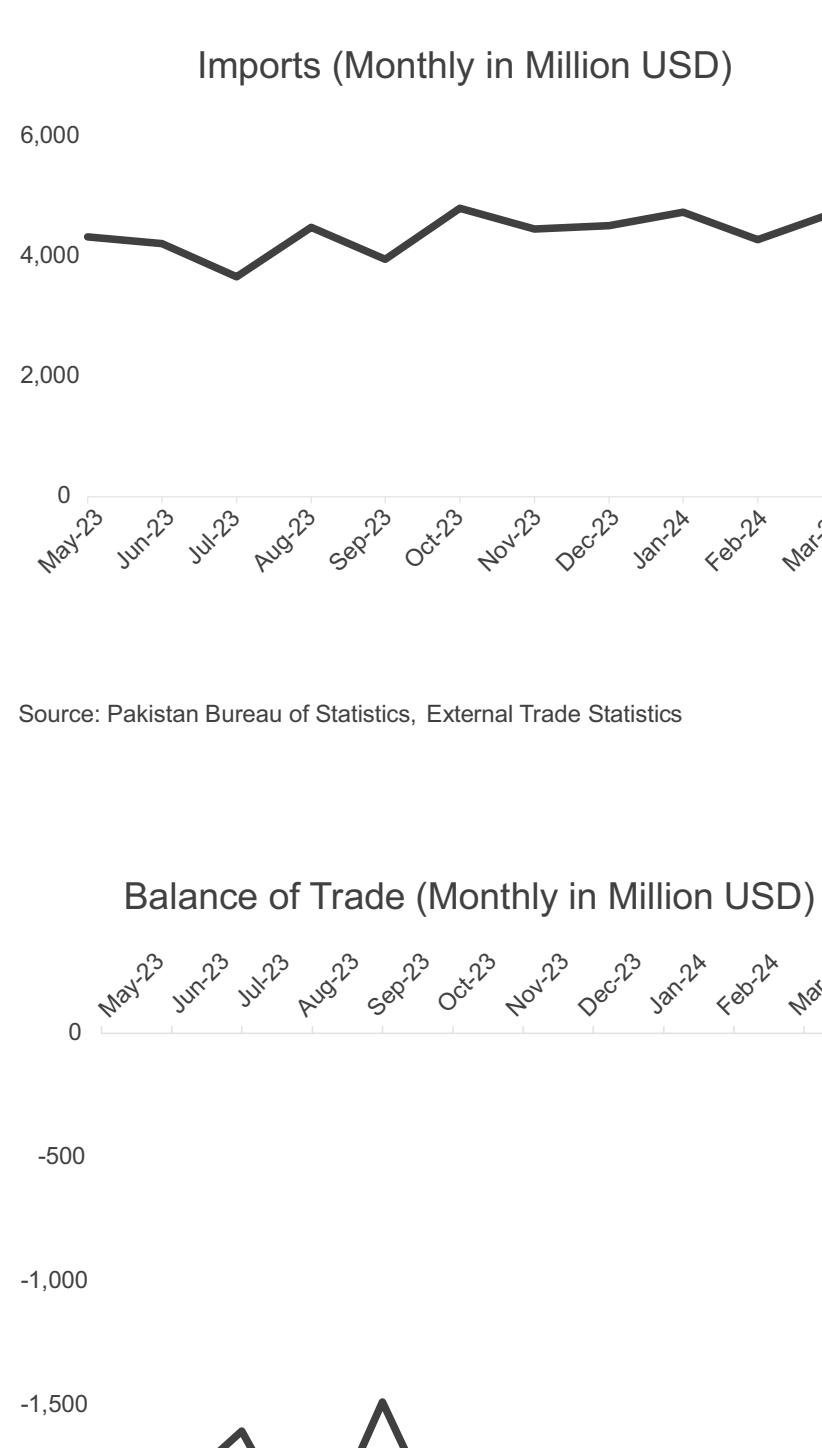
Imports (Monthly in Million USD)

6,000
4,000
2,000
0

May-23 Jun-23 Jul-23 Aug-23 Sep-23 Oct-23 Nov-23 Dec-23 Jan-24 Feb-24 Mar-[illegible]

Source: Pakistan Bureau of Statistics, External Trade Statistics

Balance of Trade (Monthly in Million USD)

May-23 Jun-23 Jul-23 Aug-23 Sep-23 Oct-23 Nov-23 Dec-23 Jan-24 Feb-24 Mar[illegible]

0
-500
-1,000
-1,500